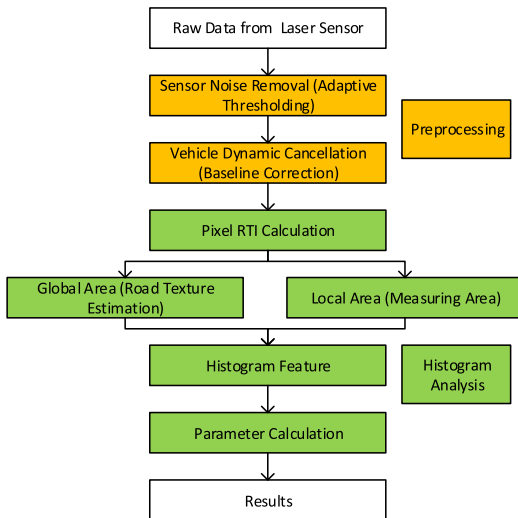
Raw Data from Laser Sensor

Sensor Noise Removal (Adaptive Thresholding)

Preprocessing

Vehicle Dynamic Cancellation (Baseline Correction)

Pixel RTI Calculation

Global Area (Road Texture Estimation)

Local Area (Measuring Area)

Histogram Feature

Histogram Analysis

Parameter Calculation

Results